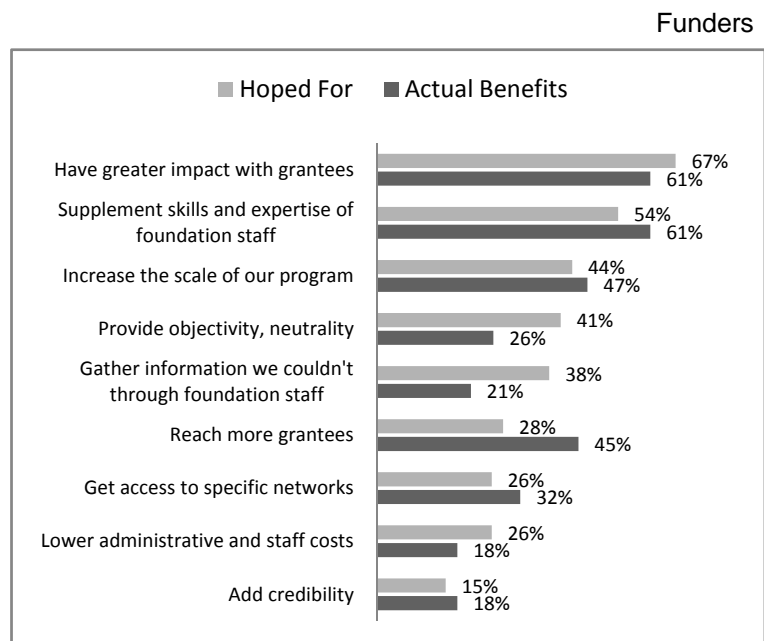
Funders

Hoped For Actual Benefits

Have greater impact with grantees 67% 61%

Supplement skills and expertise of foundation staff 54% 61%

Increase the scale of our program 44% 47%

Provide objectivity, neutrality 41% 26%

Gather information we couldn't through foundation staff 38% 21%

Reach more grantees 28% 45%

Get access to specific networks 26% 32%

Lower administrative and staff costs 26% 18%

Add credibility 15% 18%